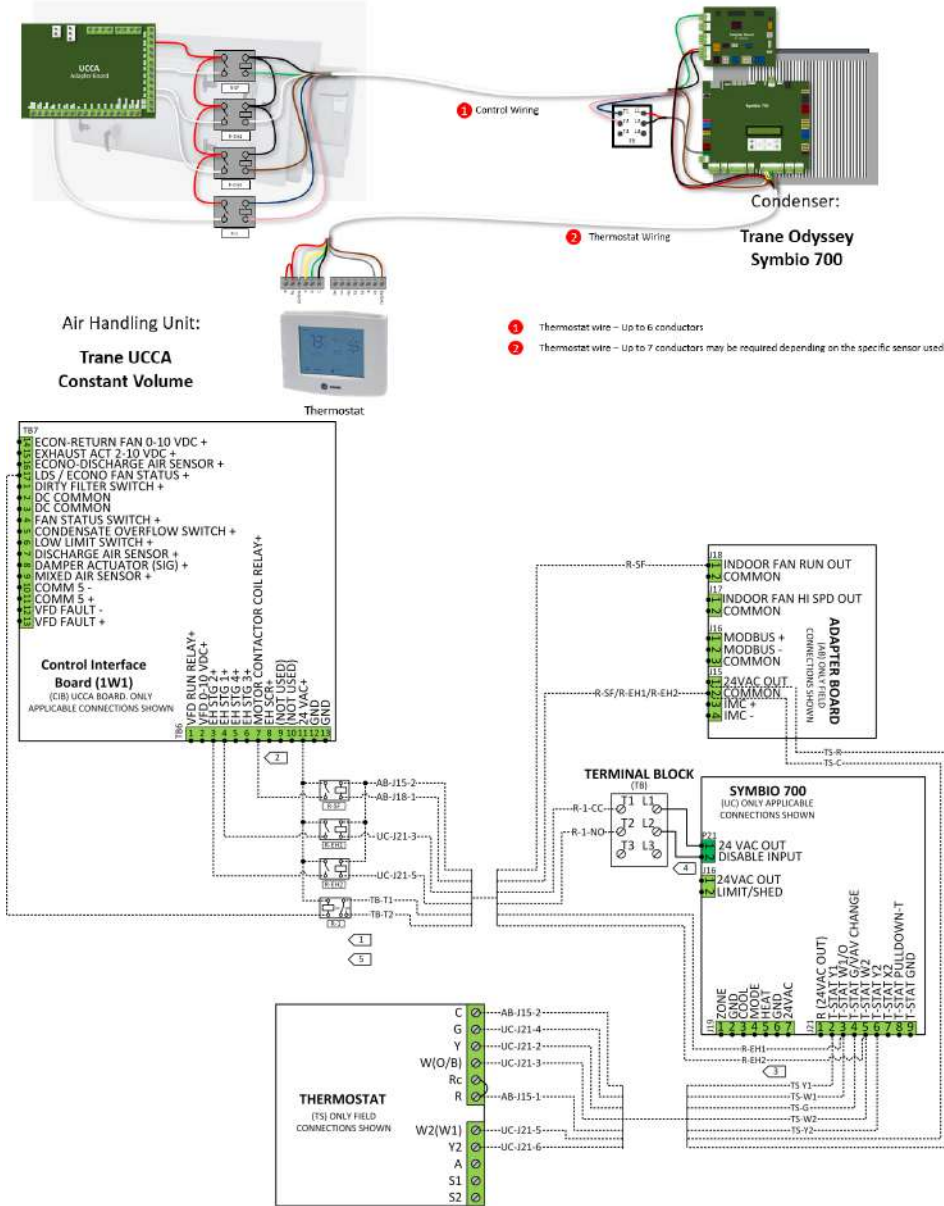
UCCA
Adapter Board

R-SF
R-EH1
R-EH2
R-1

1 Control Wiring

Condenser:
Trane Odyssey
Symbio 700

2 Thermostat Wiring

Air Handling Unit:
Trane UCCA
Constant Volume

Thermostat

1 Thermostat wire – Up to 6 conductors
2 Thermostat wire – Up to 7 conductors may be required depending on the specific sensor used

TB7
ECON-RETURN FAN 0-10 VDC +
EXHAUST ACT 2-10 VDC +
ECONO-DISCHARGE AIR SENSOR +
LDS / ECONO FAN STATUS +
DIRTY FILTER SWITCH +
DC COMMON
DC COMMON
FAN STATUS SWITCH +
CONDENSATE OVERFLOW SWITCH +
LOW LIMIT SWITCH +
DISCHARGE AIR SENSOR +
DAMPER ACTUATOR (SIG) +
MIXED AIR SENSOR +
COMM 5 -
COMM 5 +
VFD FAULT -
VFD FAULT +

Control Interface Board (1W1)
(CIB) UCCA BOARD. ONLY APPLICABLE CONNECTIONS SHOWN

TB6
VFD RUN RELAY+
VFD 0-10 VDC+
EH STG 2+
EH STG 1+
EH STG 4+
EH STG 3+
MOTOR CONTACTOR COIL RELAY+
EH SCR+
(NOT USED)
(NOT USED)
24 VAC+
GND
GND
1 2 3 4 5 6 7 8 9 10 11 12 13

2

R-SF
R-EH1
R-EH2
R-1
AB-J15-2
AB-J18-1
UC-J21-3
UC-J21-5
TB-T1
TB-T2
1
5

R-SF
J18
INDOOR FAN RUN OUT
COMMON
J17
INDOOR FAN HI SPD OUT
COMMON
J16
MODBUS +
MODBUS -
COMMON
J15
24VAC OUT
COMMON
IMC +
IMC -
ADAPTER BOARD
(AB) ONLY FIELD CONNECTIONS SHOWN
R-SF/R-EH1/R-EH2

TS-R
TS-C

TERMINAL BLOCK
(TB)
R-1-CC
R-1-NO
T1 L1
T2 L2
T3 L3

SYMBIO 700
(UC) ONLY APPLICABLE CONNECTIONS SHOWN
P23
24 VAC OUT
DISABLE INPUT
4
J16
24VAC OUT
LIMIT/SHED

J19
ZONE
GND
COOL
MODE
HEAT
GND
24VAC
1 2 3 4 5 6 7

J21
R (24VAC OUT)
T-STAT Y1
T-STAT W1/O
T-STAT G/VAV CHANGE
T-STAT W2
T-STAT Y2
T-STAT X2
T-STAT PULLDOWN-T
T-STAT GND
1 2 3 4 5 6 7 8 9

R-EH1
R-EH2
3
TS-Y1
TS-W1
TS-G
TS-W2
TS-Y2

C AB-J15-2
G UC-J21-4
Y UC-J21-2
W(O/B) UC-J21-3
Rc
R AB-J15-1
W2(W1) UC-J21-5
Y2 UC-J21-6
A
S1
S2

THERMOSTAT
(TS) ONLY FIELD CONNECTIONS SHOWN